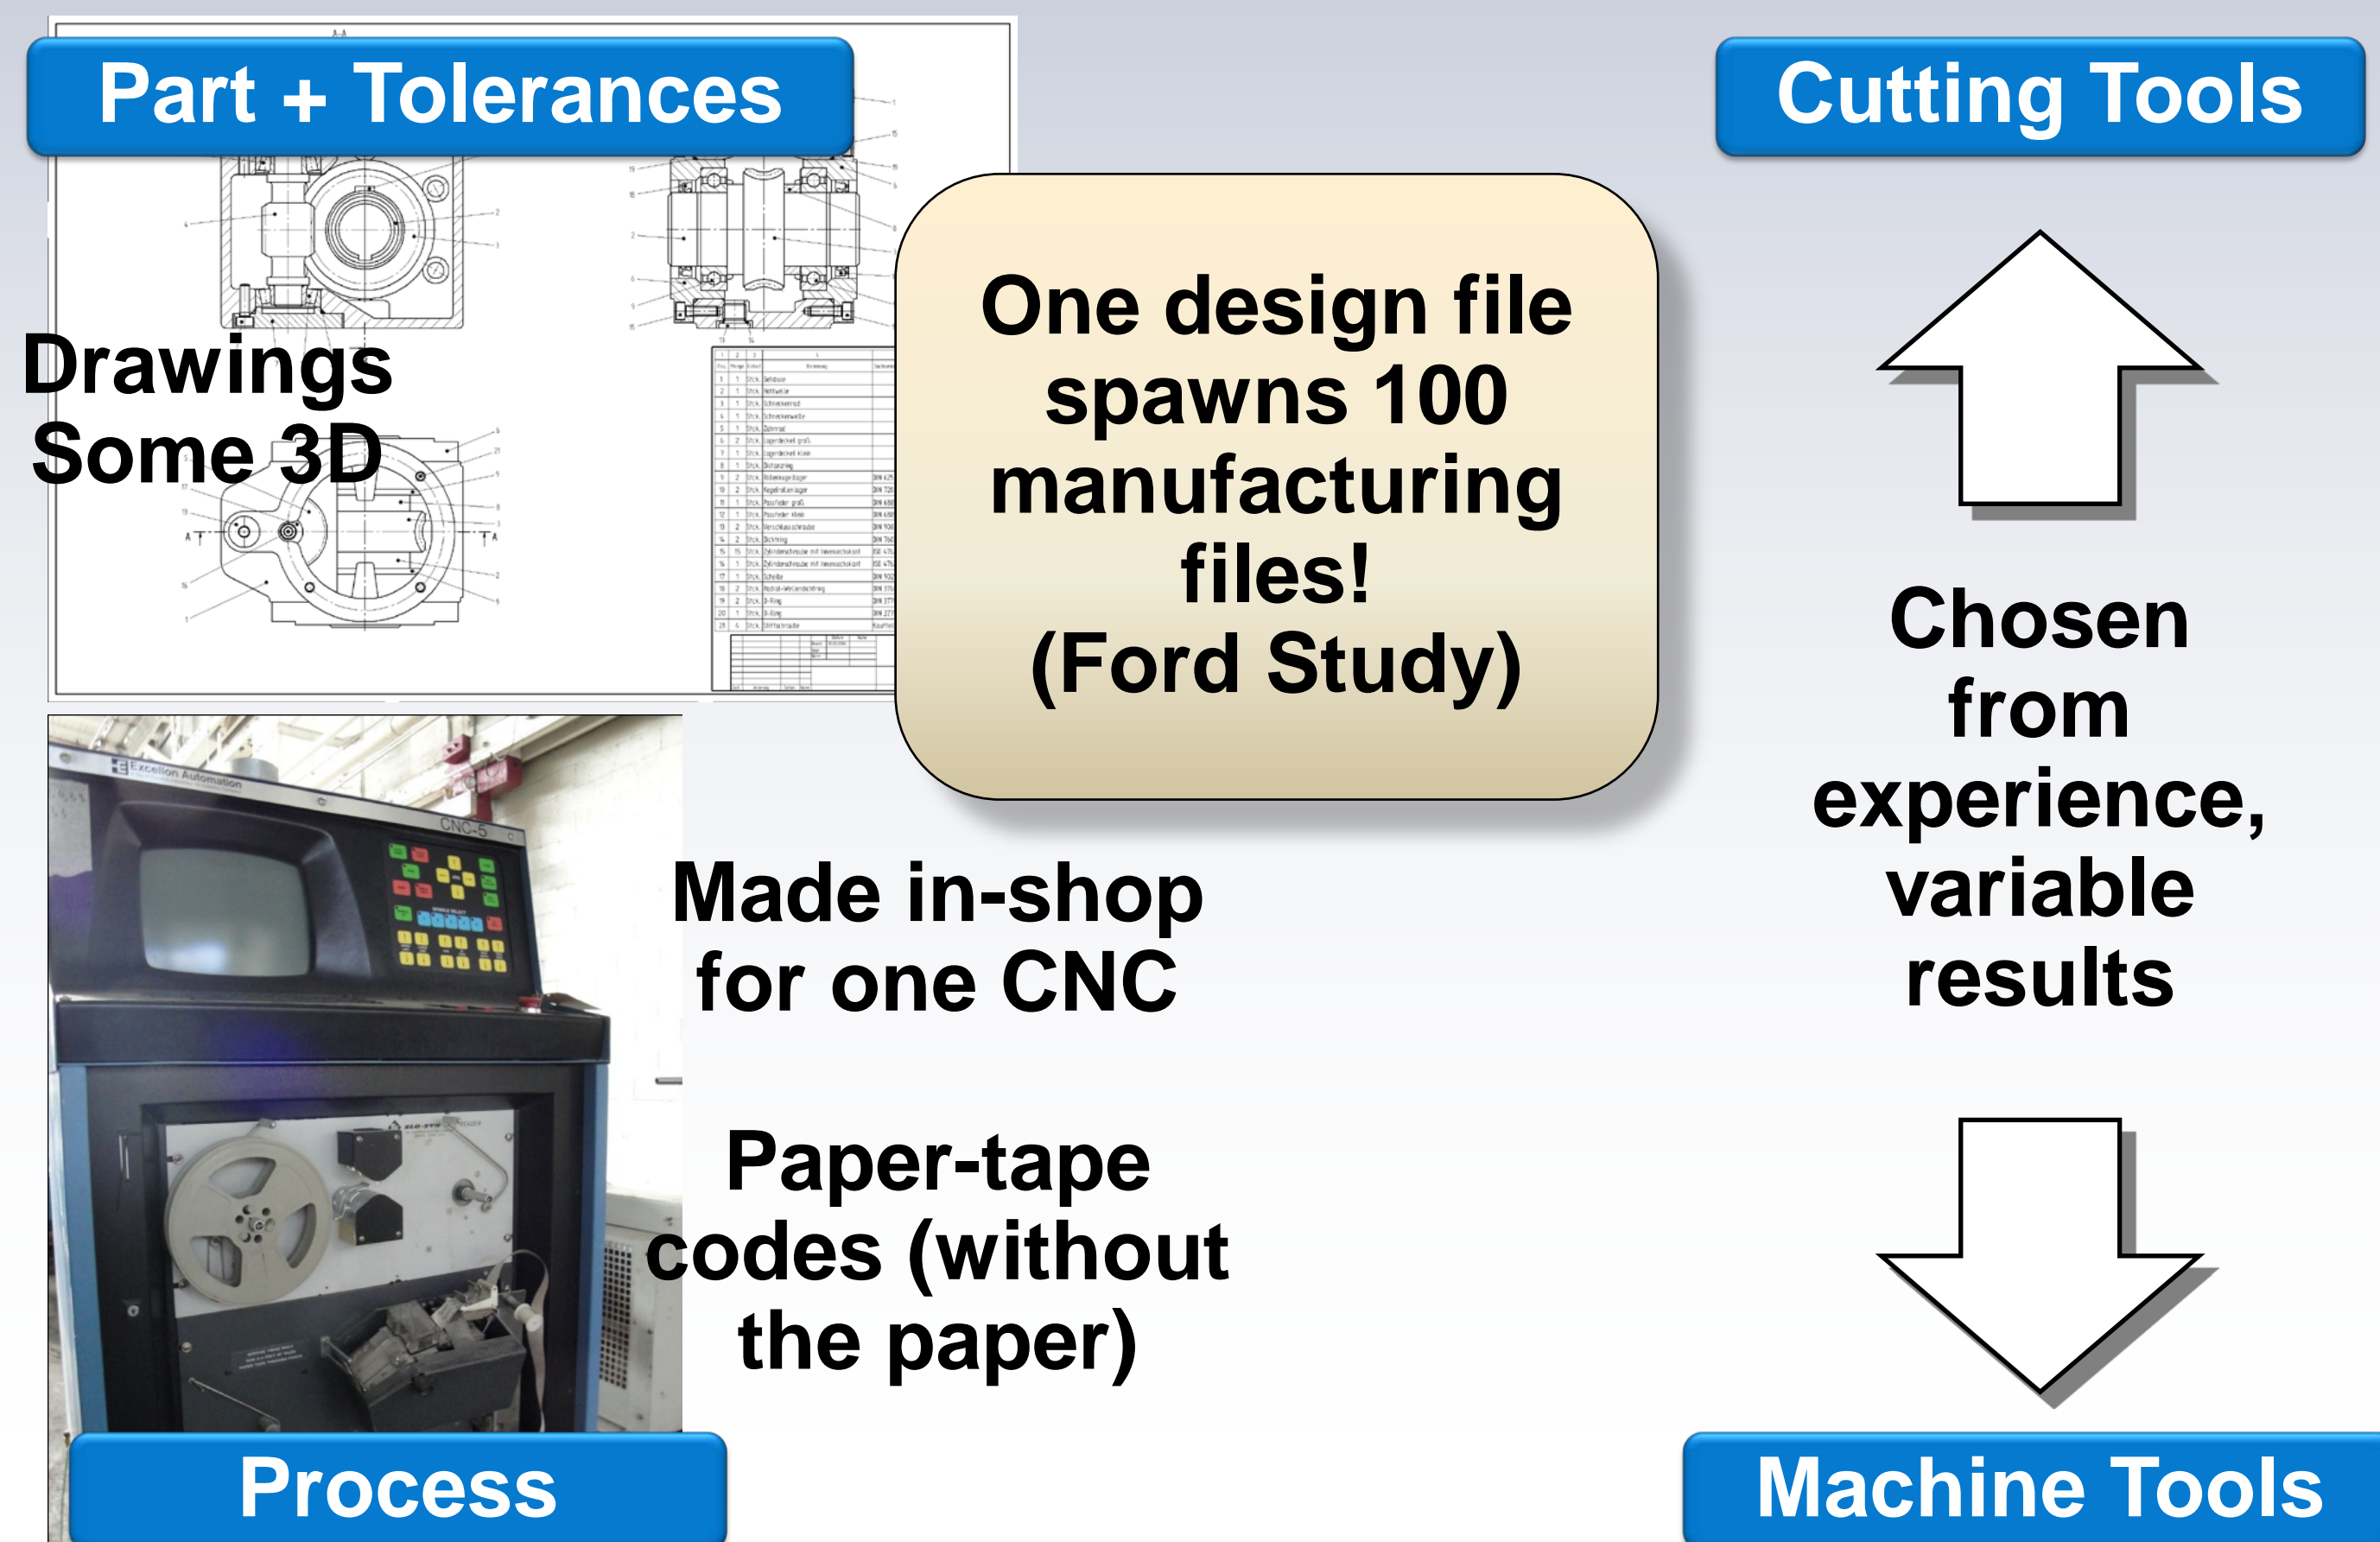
Part + Tolerances

Cutting Tools

Drawings
Some 3D

One design file spawns 100 manufacturing files!
(Ford Study)

Chosen from experience, variable results

Made in-shop for one CNC

Paper-tape codes (without the paper)

Process

Machine Tools